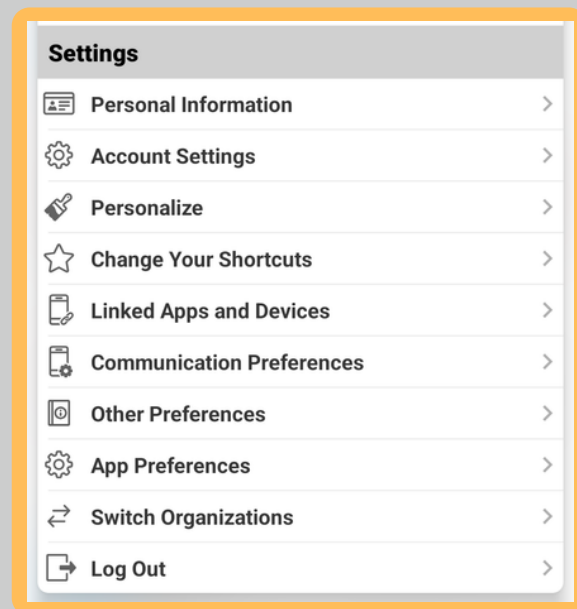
Settings

Personal Information

Account Settings

Personalize

Change Your Shortcuts

Linked Apps and Devices

Communication Preferences

Other Preferences

App Preferences

Switch Organizations

Log Out